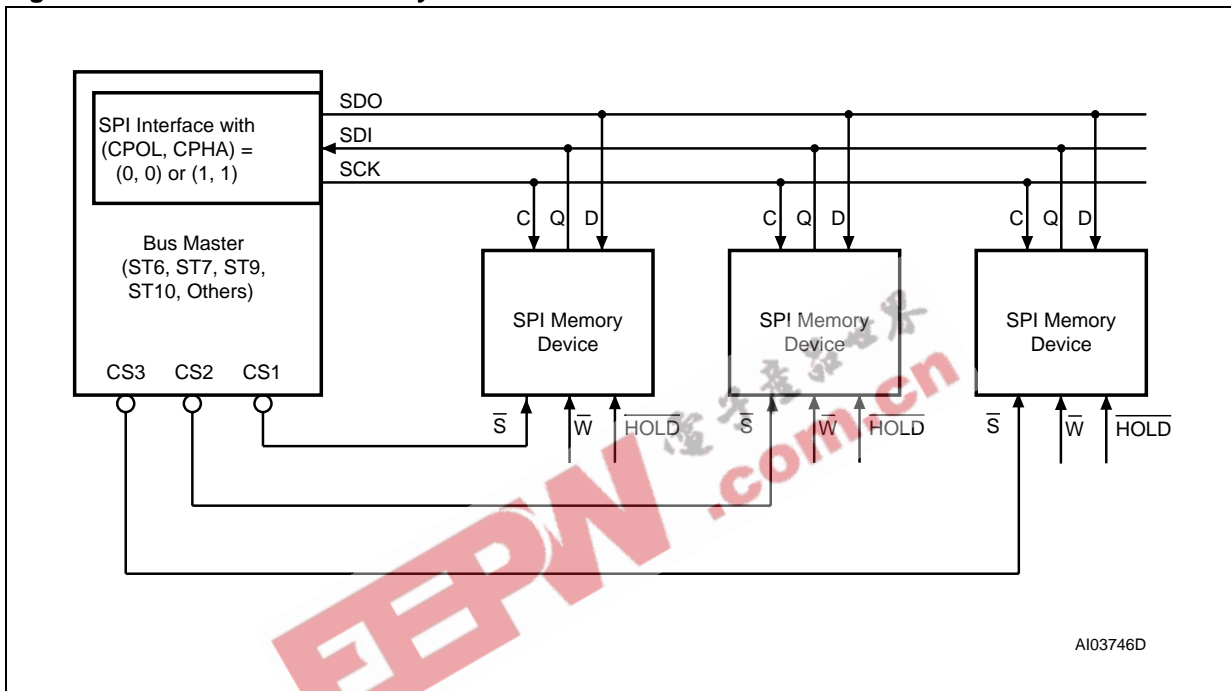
SPI Interface with (CPOL, CPHA) = (0, 0) or (1, 1)

Bus Master (ST6, ST7, ST9, ST10, Others)

CS3 CS2 CS1

SDO
SDI
SCK

C Q D
SPI Memory Device
$\overline{S}$ $\overline{W}$ $\overline{HOLD}$

C Q D
SPI Memory Device
$\overline{S}$ $\overline{W}$ $\overline{HOLD}$

C Q D
SPI Memory Device
$\overline{S}$ $\overline{W}$ $\overline{HOLD}$

电子产品世界
EEPW.com.cn

AI03746D